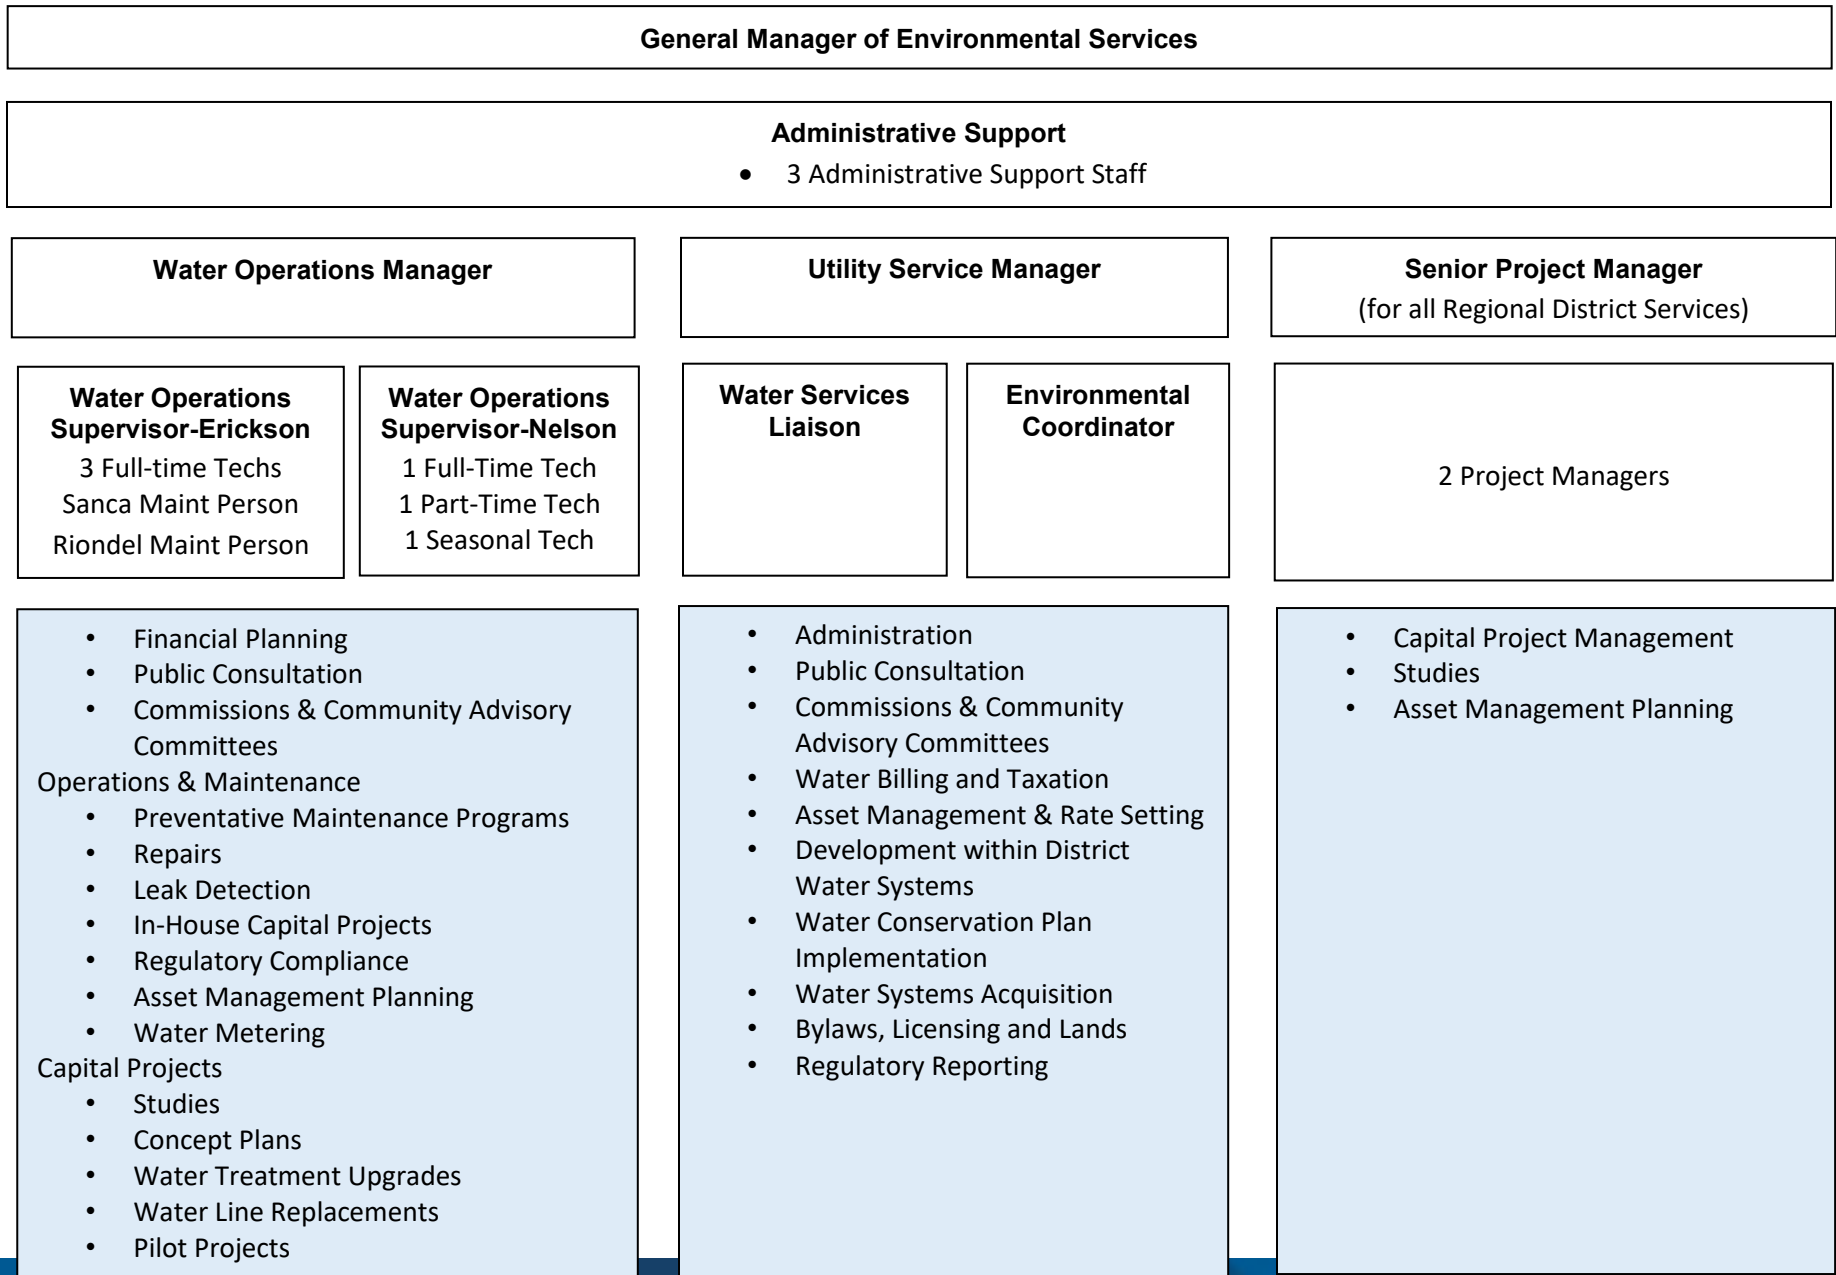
General Manager of Environmental Services

Administrative Support
• 3 Administrative Support Staff

Water Operations Manager

Water Operations Supervisor-Erickson
3 Full-time Techs
Sanca Maint Person
Riondel Maint Person

Water Operations Supervisor-Nelson
1 Full-Time Tech
1 Part-Time Tech
1 Seasonal Tech

• Financial Planning
• Public Consultation
• Commissions & Community Advisory Committees
Operations & Maintenance
• Preventative Maintenance Programs
• Repairs
• Leak Detection
• In-House Capital Projects
• Regulatory Compliance
• Asset Management Planning
• Water Metering
Capital Projects
• Studies
• Concept Plans
• Water Treatment Upgrades
• Water Line Replacements
• Pilot Projects

Utility Service Manager

Water Services Liaison

Environmental Coordinator

• Administration
• Public Consultation
• Commissions & Community Advisory Committees
• Water Billing and Taxation
• Asset Management & Rate Setting
• Development within District Water Systems
• Water Conservation Plan Implementation
• Water Systems Acquisition
• Bylaws, Licensing and Lands
• Regulatory Reporting

Senior Project Manager
(for all Regional District Services)

2 Project Managers

• Capital Project Management
• Studies
• Asset Management Planning